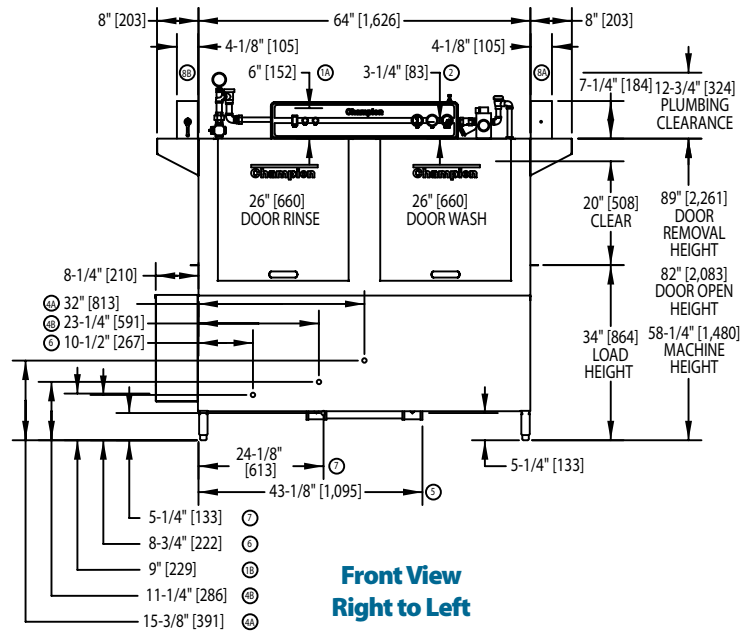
8" [203]
64" [1,626]
8" [203]
4-1/8" [105]
4-1/8" [105]
8B
8A
6" [152]
1A
3-1/4" [83]
2
7-1/4" [184]
12-3/4" [324] PLUMBING CLEARANCE
Champion
Champion
Champion
26" [660] DOOR RINSE
26" [660] DOOR WASH
20" [508] CLEAR
89" [2,261] DOOR REMOVAL HEIGHT
8-1/4" [210]
82" [2,083] DOOR OPEN HEIGHT
4A 32" [813]
4B 23-1/4" [591]
6 10-1/2" [267]
58-1/4" [1,480] MACHINE HEIGHT
34" [864] LOAD HEIGHT
24-1/8" [613]
7
5-1/4" [133]
43-1/8" [1,095]
5
5-1/4" [133] 7
8-3/4" [222] 6
9" [229] 1B
11-1/4" [286] 4B
15-3/8" [391] 4A
Front View
Right to Left